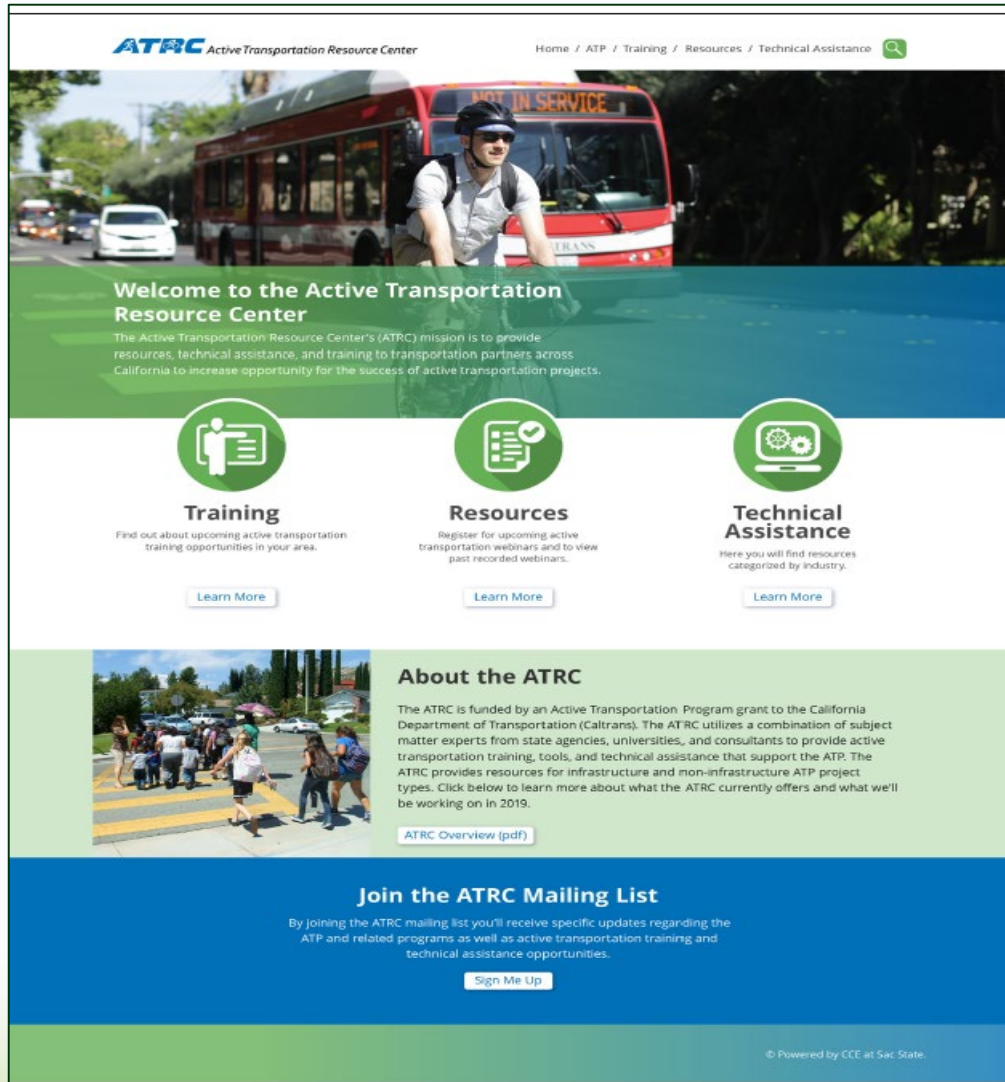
ATRC Active Transportation Resource Center

Home / ATP / Training / Resources / Technical Assistance

NOT IN SERVICE

CALTRANS

Welcome to the Active Transportation Resource Center

The Active Transportation Resource Center's (ATRC) mission is to provide resources, technical assistance, and training to transportation partners across California to increase opportunity for the success of active transportation projects.

Training

Find out about upcoming active transportation training opportunities in your area.

Learn More

Resources

Register for upcoming active transportation webinars and to view past recorded webinars.

Learn More

Technical Assistance

Here you will find resources categorized by industry.

Learn More

About the ATRC

The ATRC is funded by an Active Transportation Program grant to the California Department of Transportation (Caltrans). The ATRC utilizes a combination of subject matter experts from state agencies, universities, and consultants to provide active transportation training, tools, and technical assistance that support the ATP. The ATRC provides resources for infrastructure and non-infrastructure ATP project types. Click below to learn more about what the ATRC currently offers and what we'll be working on in 2019.

ATRC Overview (pdf)

Join the ATRC Mailing List

By joining the ATRC mailing list you'll receive specific updates regarding the ATP and related programs as well as active transportation training and technical assistance opportunities.

Sign Me Up

© Powered by CCE at Sac State.